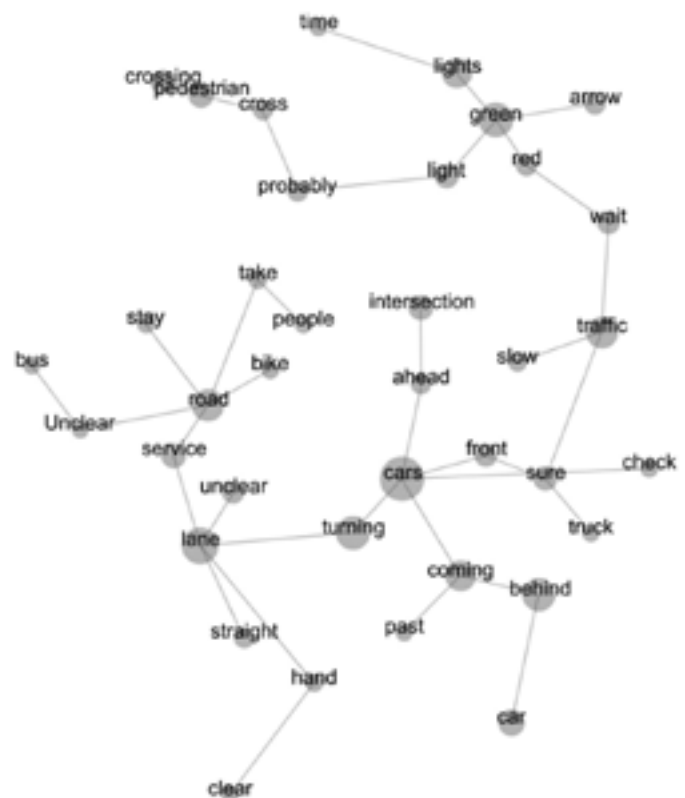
time
lights
crossing
pedestrian
cross
arrow
green
red
light
probably
wait
take
intersection
traffic
stay
people
bike
slow
bus
ahead
road
Unclear
front
service
cars
sure
check
unclear
turning
truck
lane
coming
behind
past
straight
hand
car
clear